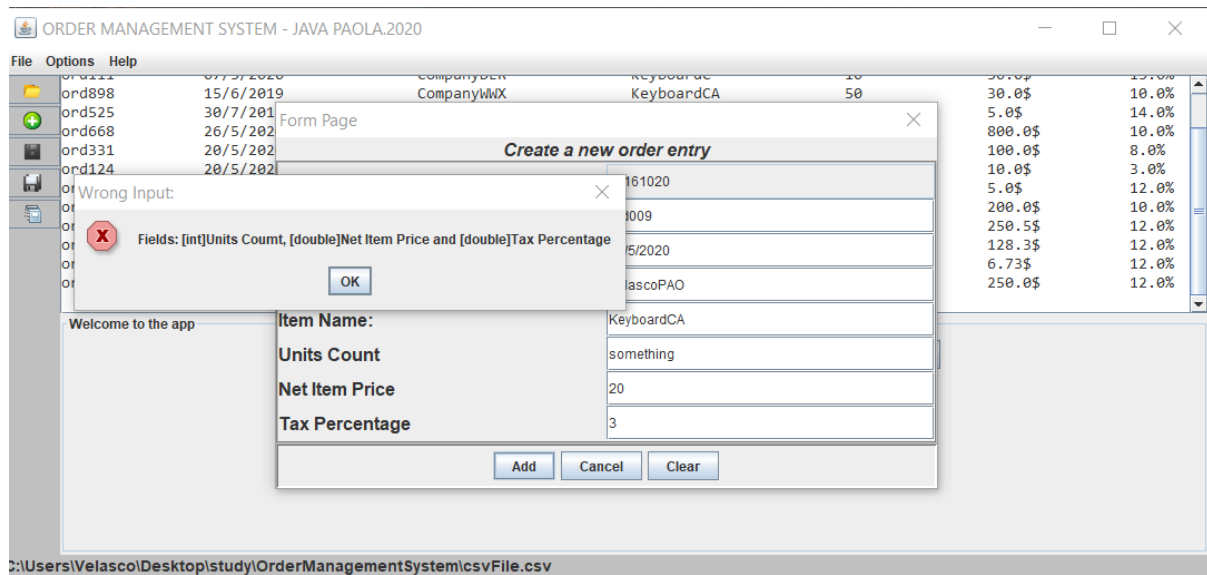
ORDER MANAGEMENT SYSTEM - JAVA PAOLA.2020

File Options Help

ord898 15/6/2019 CompanyWWX KeyboardCA 50 30.0$ 10.0%
ord525 30/7/201 5.0$ 14.0%
ord668 26/5/202 800.0$ 10.0%
ord331 20/5/202 100.0$ 8.0%
ord124 20/5/202 10.0$ 3.0%
or 5.0$ 12.0%
or 200.0$ 10.0%
or 250.5$ 12.0%
or 128.3$ 12.0%
or 6.73$ 12.0%
or 250.0$ 12.0%

Welcome to the app

Form Page

Create a new order entry

161020
l009
/5/2020
lascoPAO
Item Name: KeyboardCA
Units Count something
Net Item Price 20
Tax Percentage 3

Add Cancel Clear

Wrong Input:

Fields: [int]Units Coumt, [double]Net Item Price and [double]Tax Percentage

OK

C:\Users\Velasco\Desktop\study\OrderManagementSystem\csvFile.csv